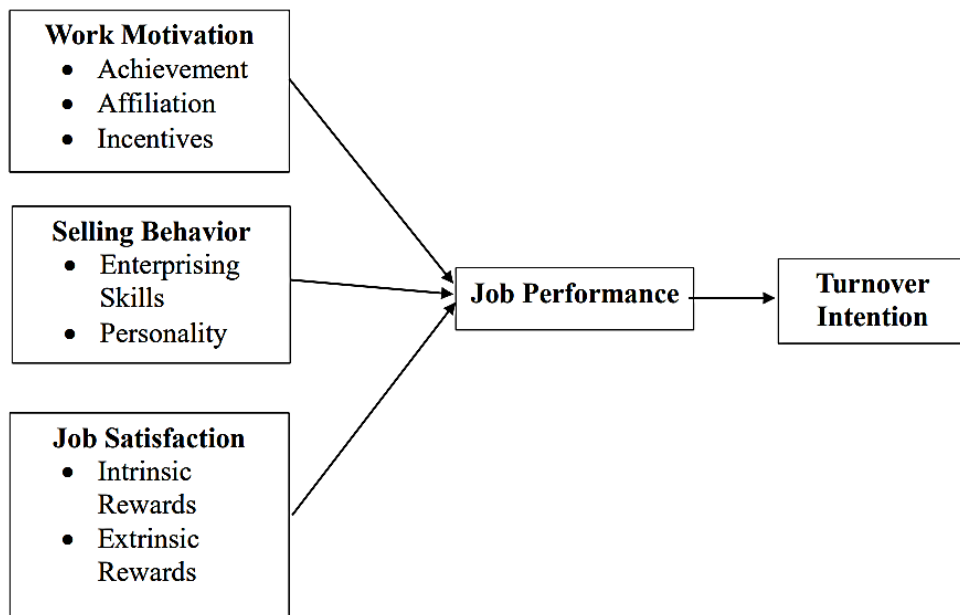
Work Motivation
- Achievement
- Affiliation
- Incentives

Selling Behavior
- Enterprising Skills
- Personality

Job Satisfaction
- Intrinsic Rewards
- Extrinsic Rewards

Job Performance

Turnover Intention